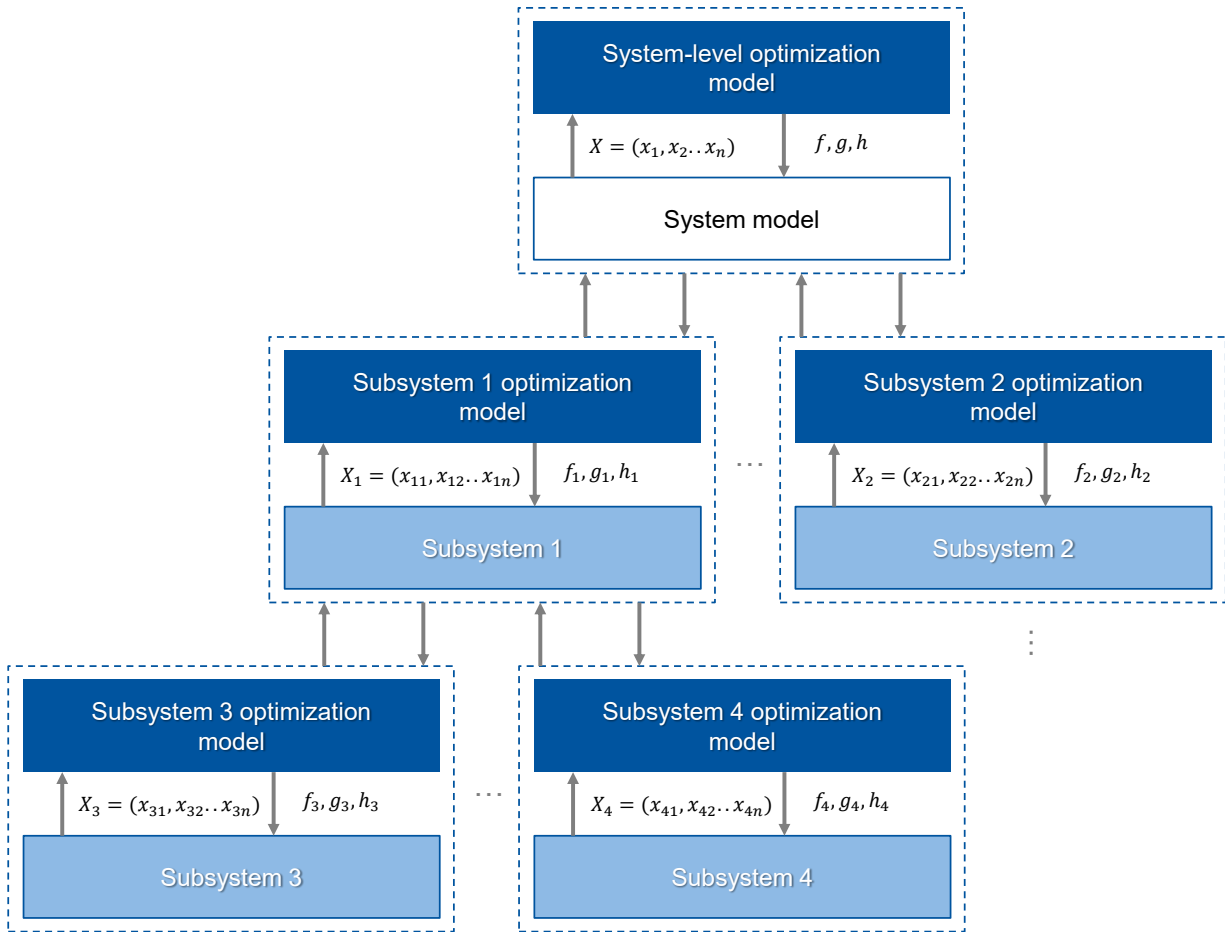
System-level optimization model

$X = (x_1, x_2 .. x_n)$

$f, g, h$

System model

Subsystem 1 optimization model

$X_1 = (x_{11}, x_{12} .. x_{1n})$

$f_1, g_1, h_1$

Subsystem 1

...

Subsystem 2 optimization model

$X_2 = (x_{21}, x_{22} .. x_{2n})$

$f_2, g_2, h_2$

Subsystem 2

⋮

Subsystem 3 optimization model

$X_3 = (x_{31}, x_{32} .. x_{3n})$

$f_3, g_3, h_3$

Subsystem 3

...

Subsystem 4 optimization model

$X_4 = (x_{41}, x_{42} .. x_{4n})$

$f_4, g_4, h_4$

Subsystem 4